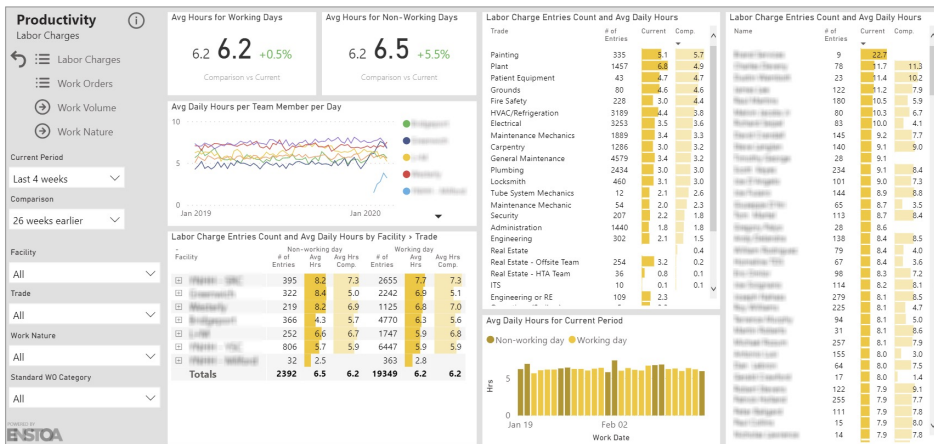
Productivity
Labor Charges

Labor Charges
Work Orders
Work Volume
Work Nature

Current Period
Last 4 weeks

Comparison
26 weeks earlier

Facility
All

Trade
All

Work Nature
All

Standard WO Category
All

ENSTOA

Avg Hours for Working Days
6.2 6.2 +0.5%
Comparison vs Current

Avg Hours for Non-Working Days
6.2 6.5 +5.5%
Comparison vs Current

Avg Daily Hours per Team Member per Day
10
5
0
Jan 2019
Jan 2020

Labor Charge Entries Count and Avg Daily Hours by Facility > Trade

| Facility | Non-working day # of Entries | Avg Hrs | Avg Hrs Comp. | Working day # of Entries | Avg Hrs | Avg Hrs Comp. |
|---|---|---|---|---|---|---|
| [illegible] | 395 | 8.2 | 7.3 | 2655 | 7.7 | 7.3 |
| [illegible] | 322 | 8.4 | 5.0 | 2242 | 6.9 | 6.8 |
| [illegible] | 219 | 8.2 | 6.9 | 1125 | 6.8 | 7.0 |
| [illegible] | 366 | 4.3 | 5.7 | 4770 | 6.3 | 5.6 |
| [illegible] | 252 | 6.6 | 6.7 | 1747 | 5.9 | 6.8 |
| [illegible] | 806 | 5.7 | 5.9 | 6447 | 5.9 | 5.3 |
| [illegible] | 32 | 2.5 | | 363 | 2.8 | |
| Totals | 2392 | 6.5 | 6.2 | 19349 | 6.2 | 6.2 |

Labor Charge Entries Count and Avg Daily Hours

| Trade | # of Entries | Current | Comp. |
|---|---|---|---|
| Painting | 335 | 5.1 | 5.7 |
| Plant | 1457 | 6.8 | 4.9 |
| Patient Equipment | 43 | 4.7 | 4.7 |
| Grounds | 80 | 4.6 | 4.6 |
| Fire Safety | 228 | 3.0 | 4.4 |
| HVAC/Refrigeration | 3189 | 4.4 | 3.8 |
| Electrical | 3253 | 3.5 | 3.6 |
| Maintenance Mechanics | 1889 | 3.4 | 3.3 |
| Carpentry | 1286 | 3.0 | 3.2 |
| General Maintenance | 4579 | 3.4 | 3.2 |
| Plumbing | 2434 | 3.0 | 3.0 |
| Locksmith | 460 | 3.1 | 3.0 |
| Tube System Mechanics | 12 | 2.1 | 2.6 |
| Maintenance Mechanic | 54 | 2.0 | 2.3 |
| Security | 207 | 2.2 | 1.8 |
| Administration | 1440 | 1.8 | 1.8 |
| Engineering | 302 | 2.1 | 1.5 |
| Real Estate | | | 0.4 |
| Real Estate - Offsite Team | 254 | 3.2 | 0.2 |
| Real Estate - HTA Team | 36 | 0.8 | 0.1 |
| ITS | 10 | 0.1 | 0.1 |
| Engineering or RE | 109 | 2.3 | |

Avg Daily Hours for Current Period
Non-working day Working day
Hrs
5
0
Jan 19
Feb 02
Work Date

Labor Charge Entries Count and Avg Daily Hours

| Name | # of Entries | Current | Comp. |
|---|---|---|---|
| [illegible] | 9 | 22.7 | |
| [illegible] | 78 | 11.7 | 11.3 |
| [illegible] | 23 | 11.4 | 10.2 |
| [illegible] | 122 | 11.2 | 7.9 |
| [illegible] | 180 | 10.5 | 5.9 |
| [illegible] | 80 | 10.3 | 6.7 |
| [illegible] | 83 | 10.0 | 4.1 |
| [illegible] | 145 | 9.2 | 7.7 |
| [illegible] | 140 | 9.1 | 9.0 |
| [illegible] | 28 | 9.1 | |
| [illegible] | 234 | 9.1 | 8.4 |
| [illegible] | 101 | 9.0 | 7.3 |
| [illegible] | 144 | 8.9 | 8.8 |
| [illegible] | 65 | 8.7 | 5.3 |
| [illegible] | 113 | 8.7 | 8.4 |
| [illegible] | 28 | 8.6 | |
| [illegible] | 138 | 8.4 | 8.5 |
| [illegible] | 127 | 8.4 | 8.0 |
| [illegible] | 67 | 8.4 | 8.6 |
| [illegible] | 98 | 8.3 | 7.2 |
| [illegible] | 114 | 8.2 | 8.2 |
| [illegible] | 279 | 8.1 | 8.5 |
| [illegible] | 225 | 8.1 | 4.7 |
| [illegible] | 31 | 8.1 | 5.8 |
| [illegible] | 257 | 8.1 | 7.9 |
| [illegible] | 155 | 8.0 | 3.0 |
| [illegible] | 64 | 8.0 | 7.5 |
| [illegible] | 72 | 8.0 | 7.7 |
| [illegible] | 255 | 7.9 | 7.4 |
| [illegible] | 143 | 7.9 | 7.8 |
| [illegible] | 128 | 7.9 | 7.8 |
| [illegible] | 138 | 7.9 | 7.9 |